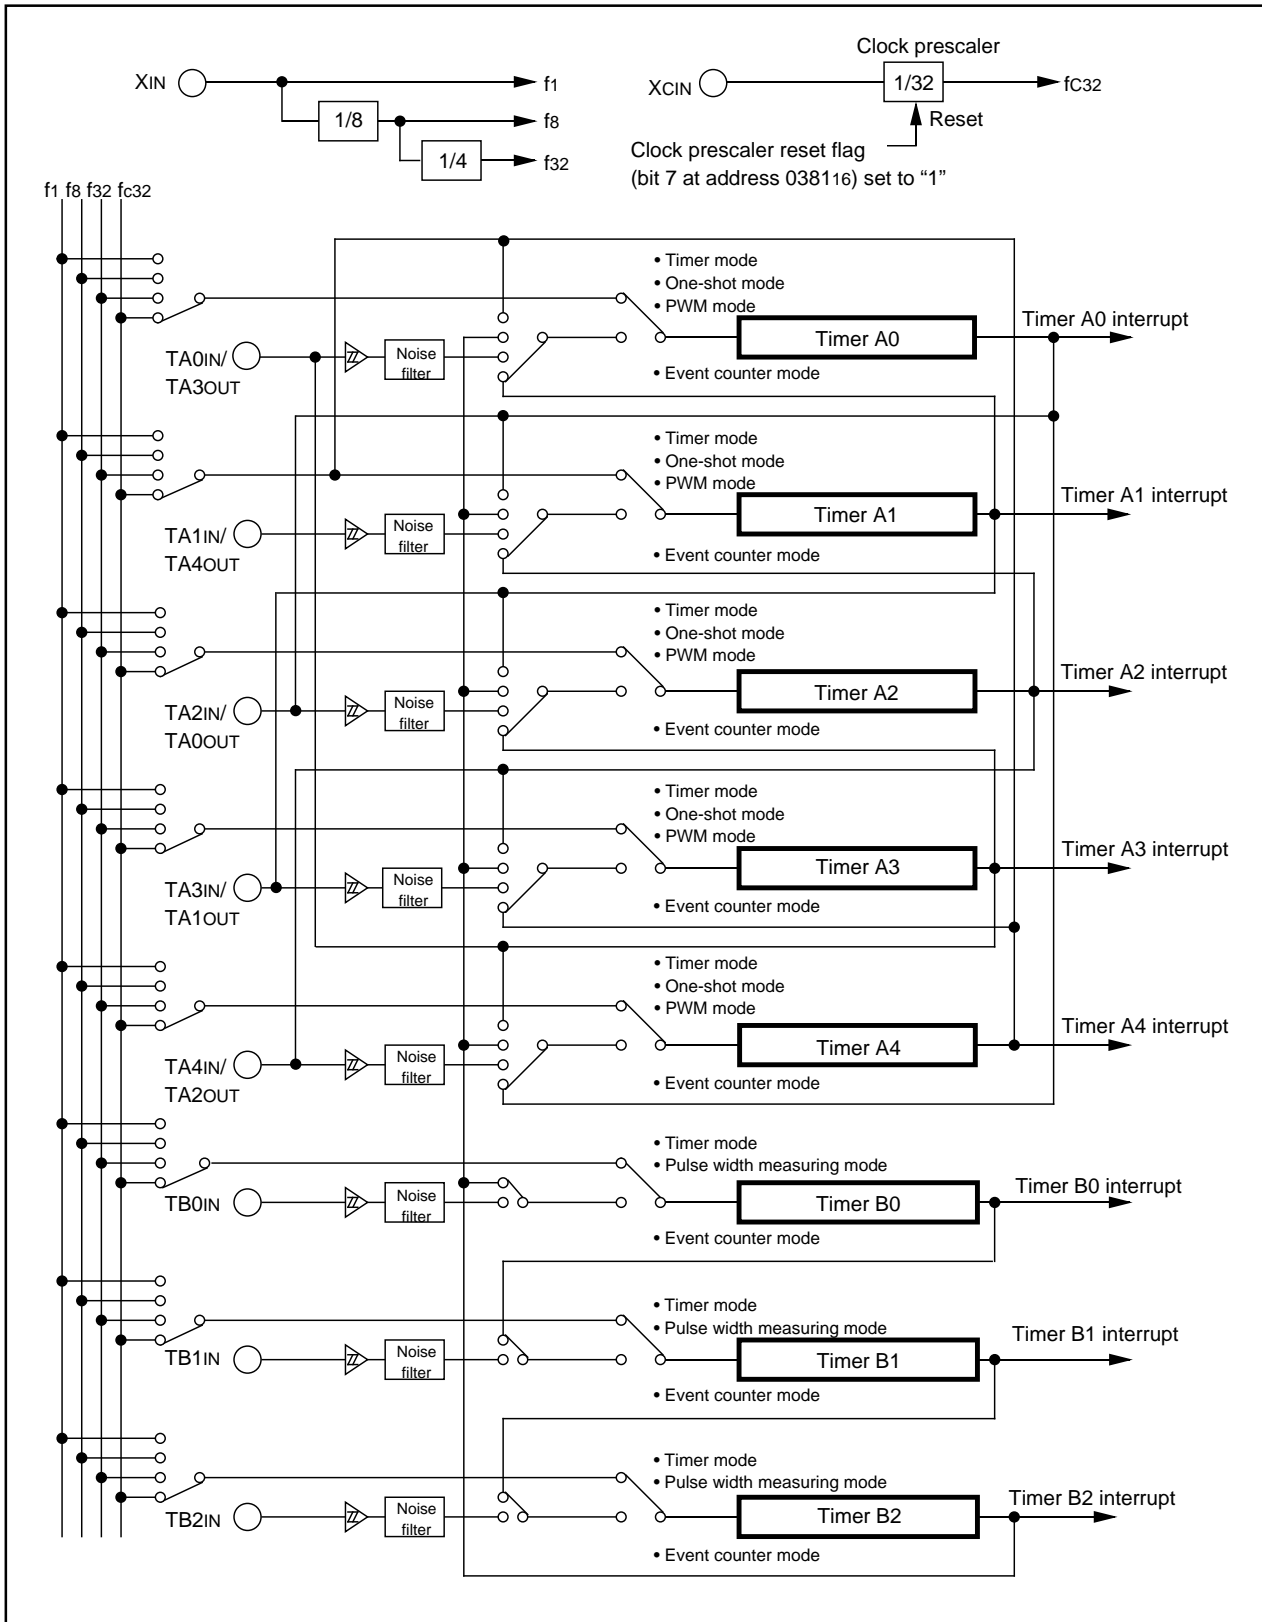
XIN

$f_1$

1/8

$f_8$

1/4

$f_{32}$

Clock prescaler

XCIN

1/32

$f_{C32}$

Reset

Clock prescaler reset flag (bit 7 at address $0381_{16}$) set to “1”

$f_1$ $f_8$ $f_{32}$ $f_{C32}$

• Timer mode
• One-shot mode
• PWM mode

TA0IN/ TA3OUT

Noise filter

Timer A0

Timer A0 interrupt

• Event counter mode

• Timer mode
• One-shot mode
• PWM mode

TA1IN/ TA4OUT

Noise filter

Timer A1

Timer A1 interrupt

• Event counter mode

• Timer mode
• One-shot mode
• PWM mode

TA2IN/ TA0OUT

Noise filter

Timer A2

Timer A2 interrupt

• Event counter mode

• Timer mode
• One-shot mode
• PWM mode

TA3IN/ TA1OUT

Noise filter

Timer A3

Timer A3 interrupt

• Event counter mode

• Timer mode
• One-shot mode
• PWM mode

TA4IN/ TA2OUT

Noise filter

Timer A4

Timer A4 interrupt

• Event counter mode

• Timer mode
• Pulse width measuring mode

TB0IN

Noise filter

Timer B0

Timer B0 interrupt

• Event counter mode

• Timer mode
• Pulse width measuring mode

TB1IN

Noise filter

Timer B1

Timer B1 interrupt

• Event counter mode

• Timer mode
• Pulse width measuring mode

TB2IN

Noise filter

Timer B2

Timer B2 interrupt

• Event counter mode